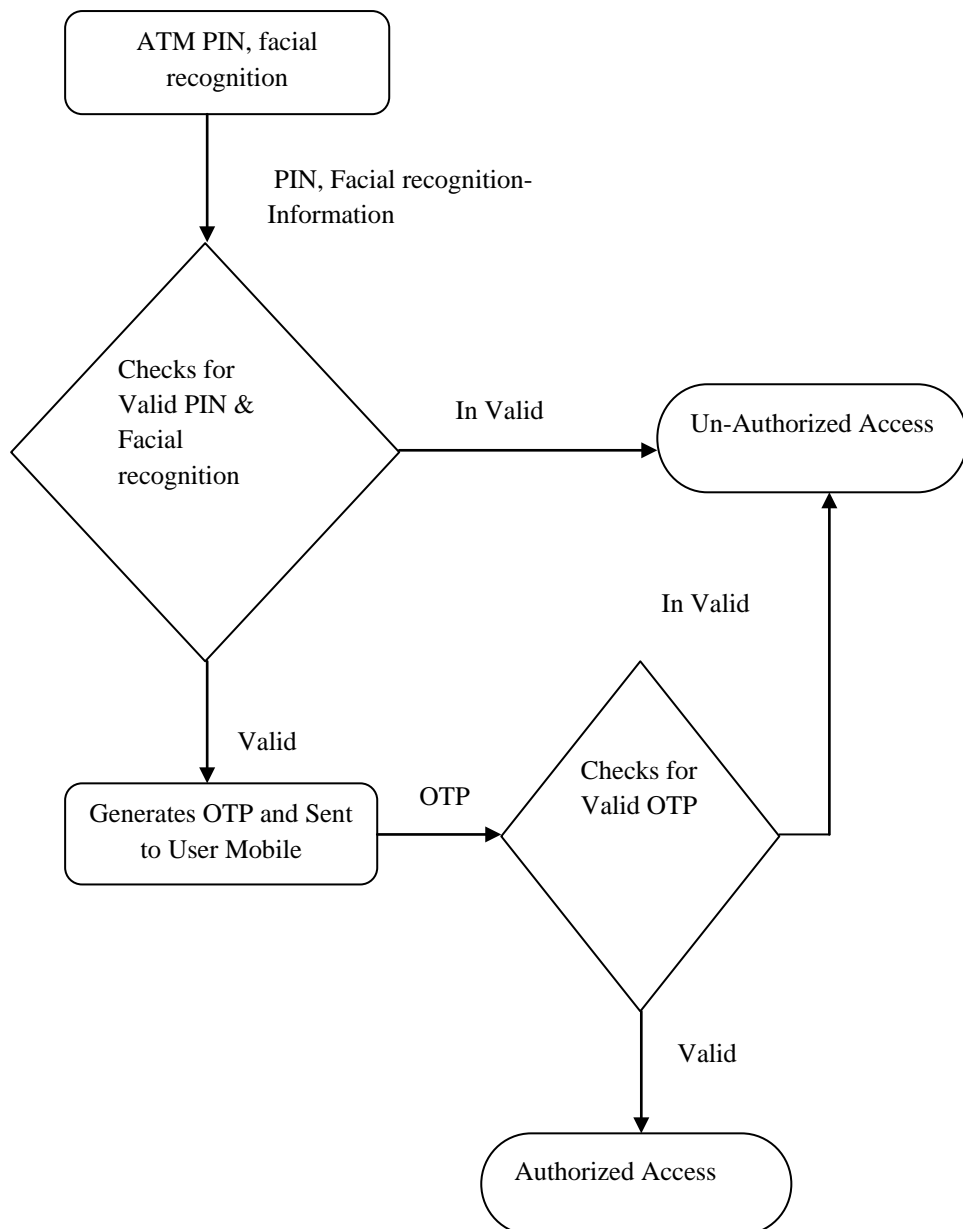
ATM PIN, facial recognition

PIN, Facial recognition-Information

Checks for Valid PIN & Facial recognition

In Valid

Un-Authorized Access

In Valid

Valid

Checks for Valid OTP

Generates OTP and Sent to User Mobile

OTP

Valid

Authorized Access